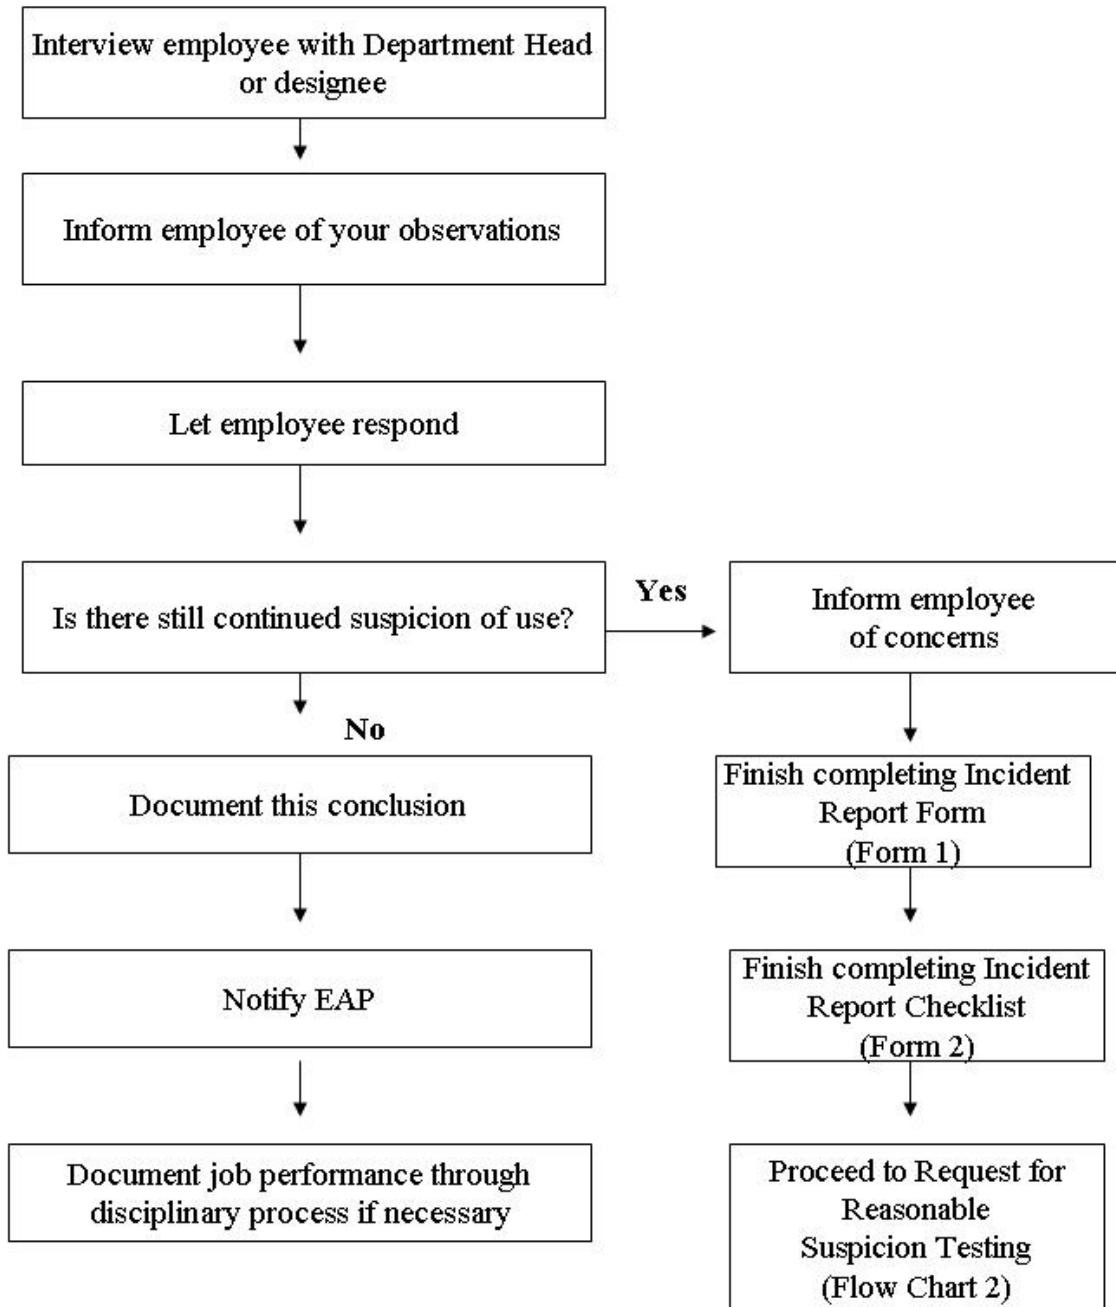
Interview employee with Department Head or designee

Inform employee of your observations

Let employee respond

Is there still continued suspicion of use?

Yes

Inform employee of concerns

No

Document this conclusion

Finish completing Incident Report Form (Form 1)

Notify EAP

Finish completing Incident Report Checklist (Form 2)

Document job performance through disciplinary process if necessary

Proceed to Request for Reasonable Suspicion Testing (Flow Chart 2)